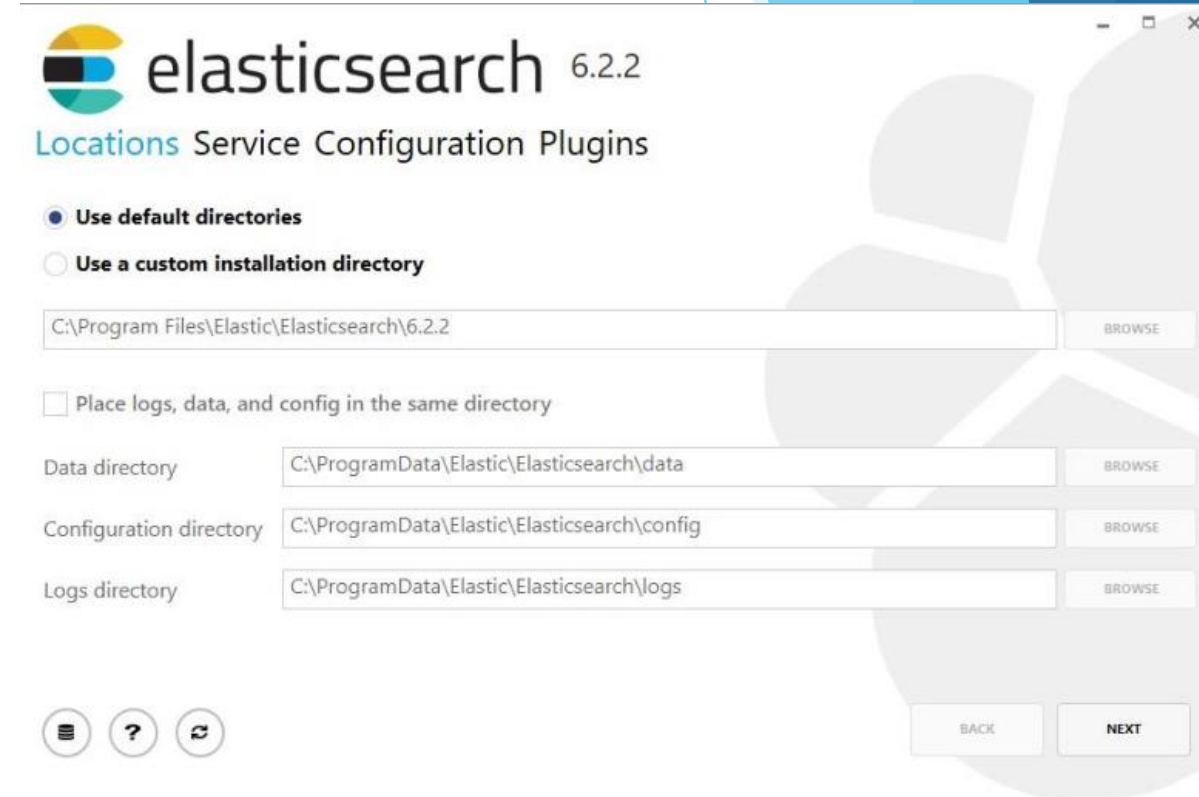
elasticsearch 6.2.2

Locations Service Configuration Plugins

Use default directories

Use a custom installation directory

C:\Program Files\Elastic\Elasticsearch\6.2.2

BROWSE

Place logs, data, and config in the same directory

Data directory C:\ProgramData\Elastic\Elasticsearch\data BROWSE

Configuration directory C:\ProgramData\Elastic\Elasticsearch\config BROWSE

Logs directory C:\ProgramData\Elastic\Elasticsearch\logs BROWSE

?

BACK NEXT